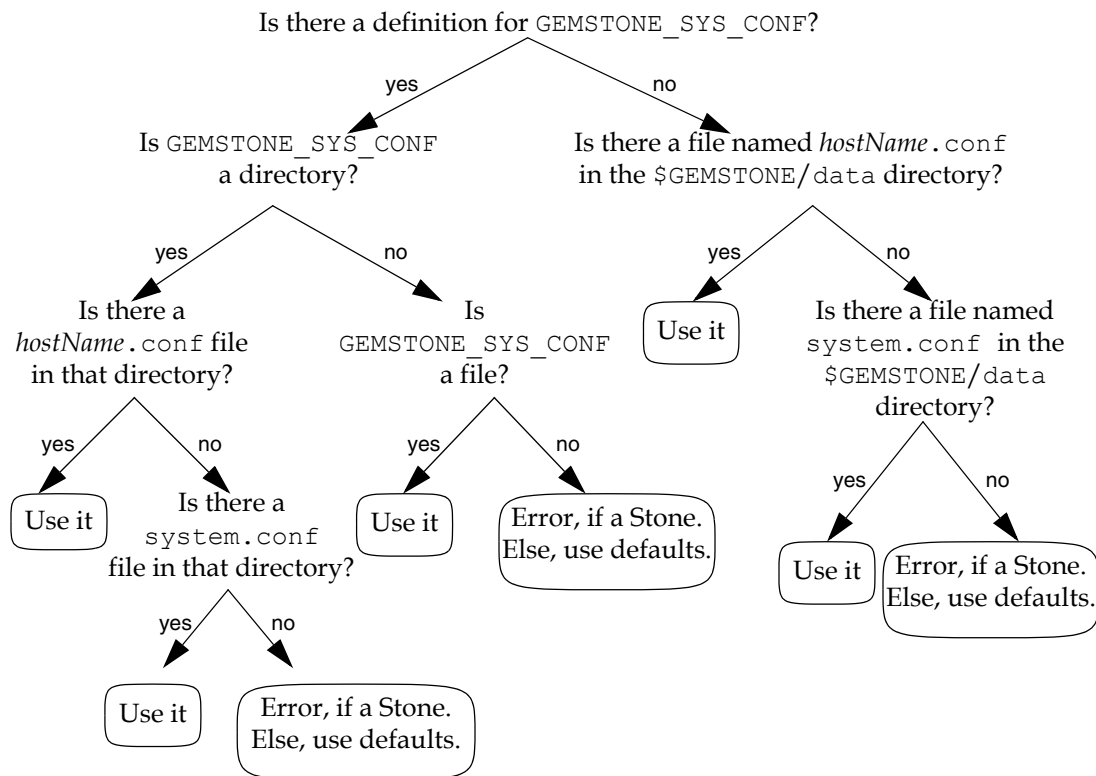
Is there a definition for GEMSTONE_SYS_CONF?

yes

no

Is GEMSTONE_SYS_CONF a directory?

Is there a file named *hostName*.conf in the $GEMSTONE/data directory?

yes

no

yes

no

Is there a *hostName*.conf file in that directory?

Is GEMSTONE_SYS_CONF a file?

Use it

Is there a file named system.conf in the $GEMSTONE/data directory?

yes

no

yes

no

yes

no

Use it

Is there a system.conf file in that directory?

Use it

Error, if a Stone. Else, use defaults.

Use it

Error, if a Stone. Else, use defaults.

yes

no

Use it

Error, if a Stone. Else, use defaults.